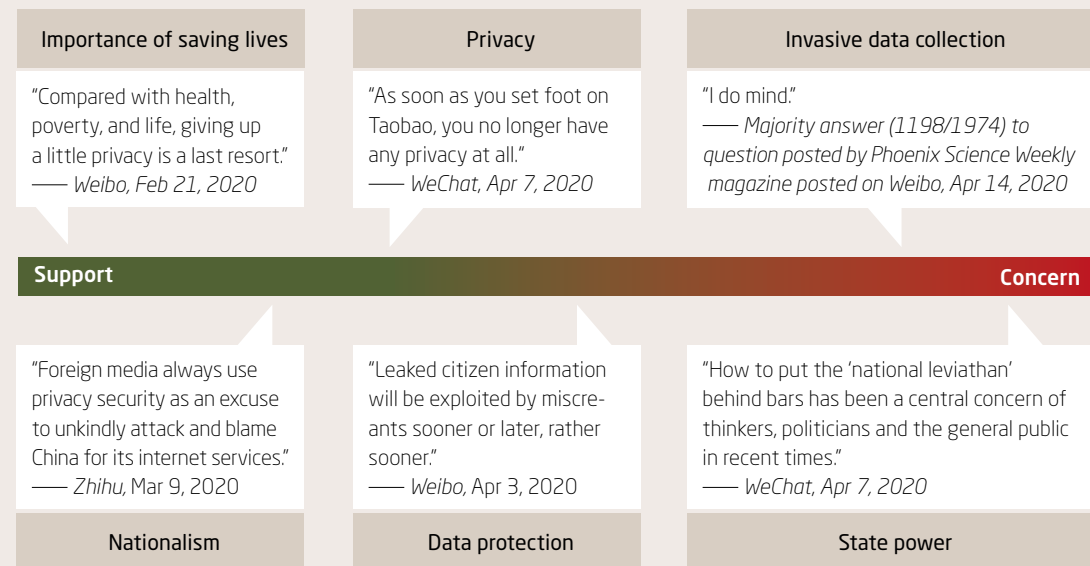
Importance of saving lives

"Compared with health, poverty, and life, giving up a little privacy is a last resort."
—— Weibo, Feb 21, 2020

Privacy

"As soon as you set foot on Taobao, you no longer have any privacy at all."
—— WeChat, Apr 7, 2020

Invasive data collection

"I do mind."
—— Majority answer (1198/1974) to question posted by Phoenix Science Weekly magazine posted on Weibo, Apr 14, 2020

Support

Concern

"Foreign media always use privacy security as an excuse to unkindly attack and blame China for its internet services."
—— Zhihu, Mar 9, 2020

Nationalism

"Leaked citizen information will be exploited by miscreants sooner or later, rather sooner."
—— Weibo, Apr 3, 2020

Data protection

"How to put the 'national leviathan' behind bars has been a central concern of thinkers, politicians and the general public in recent times."
—— WeChat, Apr 7, 2020

State power